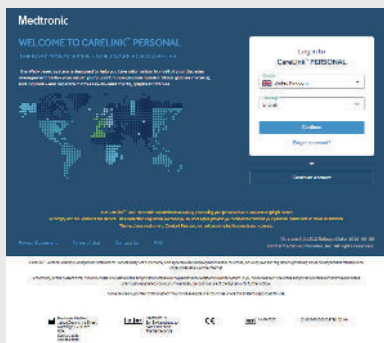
Medtronic

WELCOME TO CARELINK™ PERSONAL

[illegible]

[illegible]

Log in to
CareLink™ PERSONAL

Country
United Kingdom

Language
English

Continue

Forgot password?

or

Create an account

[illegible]

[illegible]

Privacy Statement Terms of Use Contact Us FAQ

Version 4.7.0 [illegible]

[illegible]

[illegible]

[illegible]

CE

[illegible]